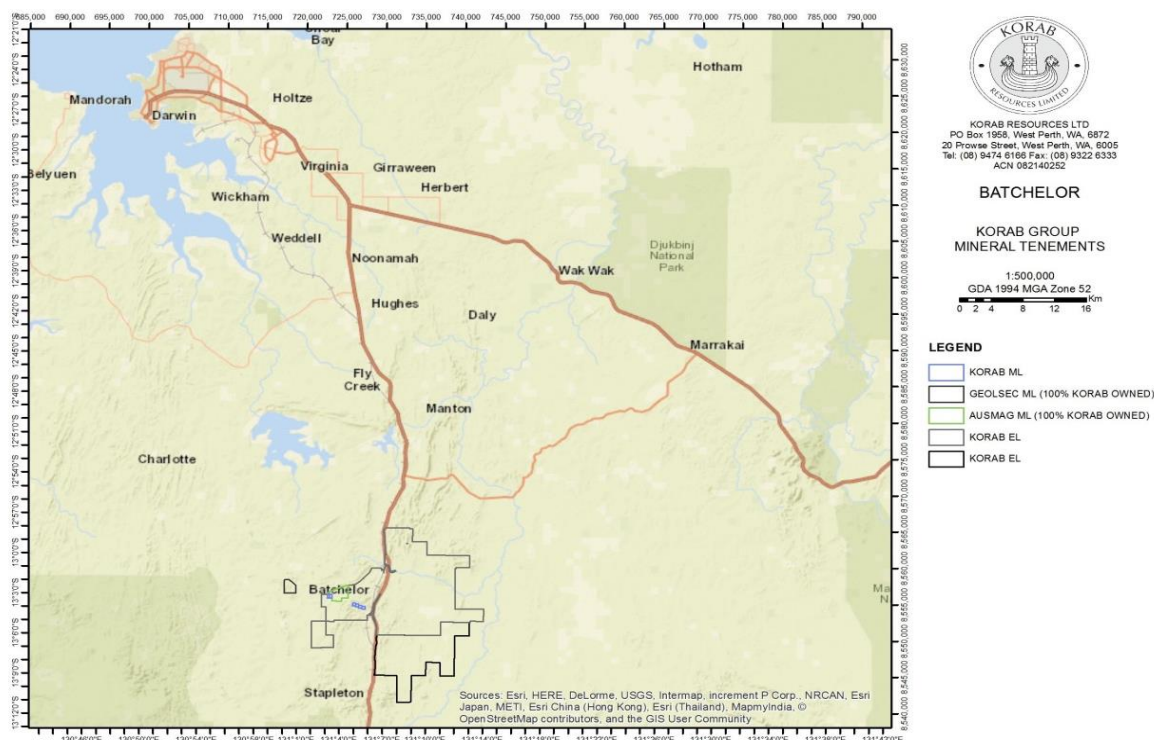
685,000 690,000 695,000 700,000 705,000 710,000 715,000 720,000 725,000 730,000 735,000 740,000 745,000 750,000 755,000 760,000 765,000 770,000 775,000 780,000 785,000 790,000

12°21'0"S 12°24'0"S 12°27'0"S 12°30'0"S 12°33'0"S 12°36'0"S 12°39'0"S 12°42'0"S 12°45'0"S 12°48'0"S 12°51'0"S 12°54'0"S 12°57'0"S 13°0'0"S 13°3'0"S 13°6'0"S 13°9'0"S 13°12'0"S

8,630,000 8,625,000 8,620,000 8,615,000 8,610,000 8,605,000 8,600,000 8,595,000 8,590,000 8,585,000 8,580,000 8,575,000 8,570,000 8,565,000 8,560,000 8,555,000 8,550,000 8,545,000 8,540,000

Shoal Bay

Hotham

Mandorah

Holtze

Darwin

Virginia

Girraween

Belyuen

Herbert

Wickham

Weddell

Djukbinj National Park

Noonamah

Wak Wak

Hughes

Daly

Marrakai

Fly Creek

Manton

Charlotte

Batchelor

Stapleton

Sources: Esri, HERE, DeLorme, USGS, Intermap, increment P Corp., NRCAN, Esri Japan, METI, Esri China (Hong Kong), Esri (Thailand), MapmyIndia, © OpenStreetMap contributors, and the GIS User Community

130°46'0"E 130°50'0"E 130°54'0"E 130°58'0"E 131°2'0"E 131°6'0"E 131°10'0"E 131°14'0"E 131°18'0"E 131°22'0"E 131°26'0"E 131°30'0"E 131°34'0"E 131°38'0"E 131°42'0"E

KORAB

RESOURCES LIMITED

KORAB RESOURCES LTD
PO Box 1958, West Perth, WA, 6872
20 Prowse Street, West Perth, WA, 6005
Tel: (08) 9474 6166 Fax: (08) 9322 6333
ACN 082140252

BATCHELOR

KORAB GROUP
MINERAL TENEMENTS

1:500,000
GDA 1994 MGA Zone 52
0 2 4 8 12 16 Km

LEGEND

KORAB ML
GEOLSEC ML (100% KORAB OWNED)
AUSMAG ML (100% KORAB OWNED)
KORAB EL
KORAB EL